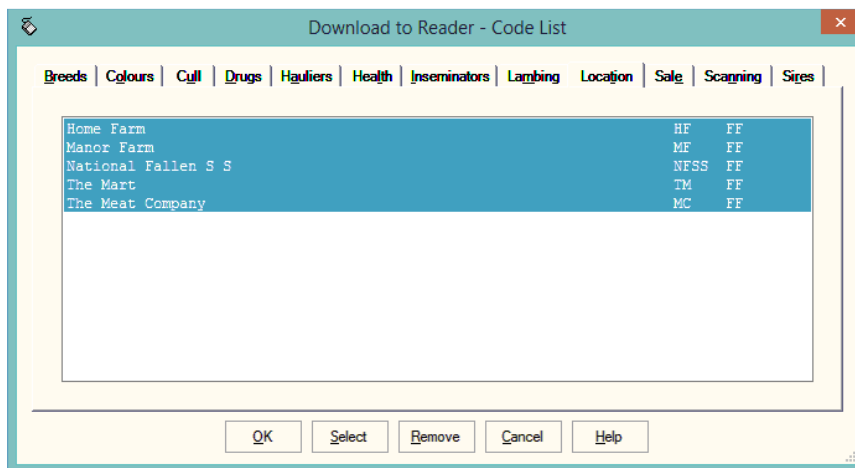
Download to Reader - Code List

Breeds | Colours | Cull | Drugs | Hauliers | Health | Inseminators | Lambing | Location | Sale | Scanning | Sires

| | | |
|---|---|---|
| Home Farm | HF | FF |
| Manor Farm | MF | FF |
| National Fallen S S | NFSS | FF |
| The Mart | TM | FF |
| The Meat Company | MC | FF |

OK Select Remove Cancel Help